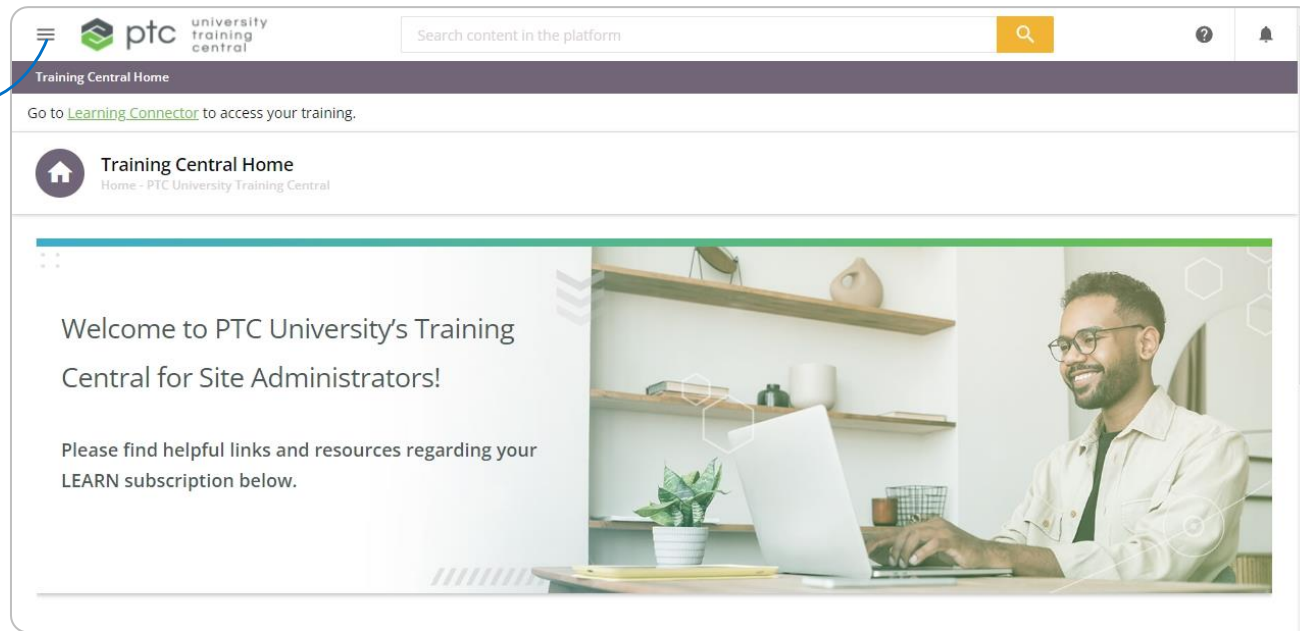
ptc university training central

Search content in the platform

Training Central Home

Go to Learning Connector to access your training.

Training Central Home
Home - PTC University Training Central

Welcome to PTC University's Training Central for Site Administrators!

Please find helpful links and resources regarding your LEARN subscription below.